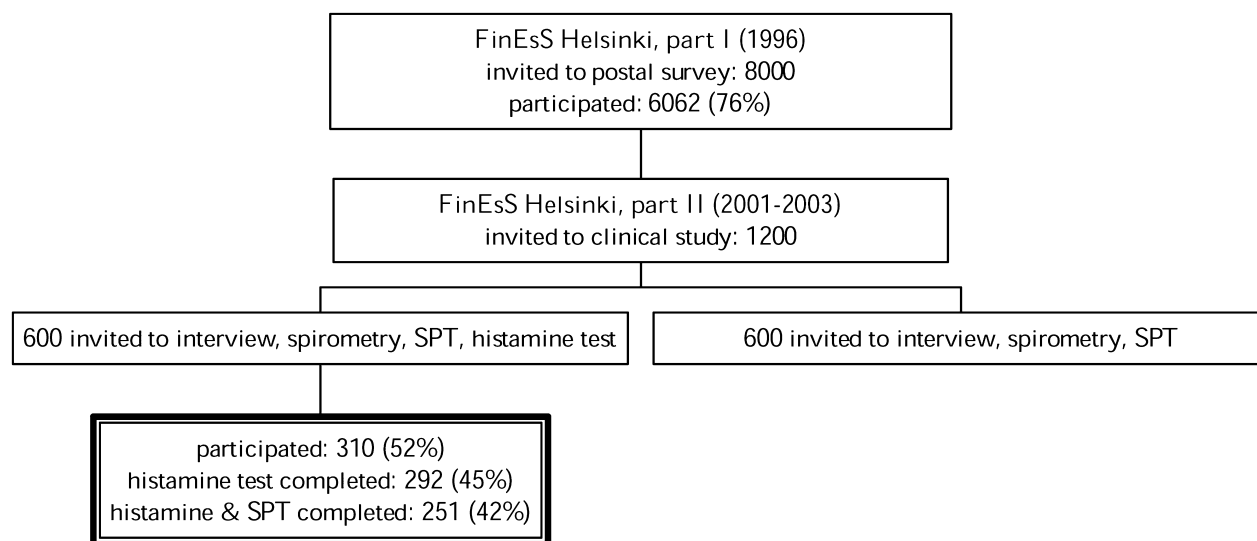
FinEsS Helsinki, part I (1996)
invited to postal survey: 8000
participated: 6062 (76%)

FinEsS Helsinki, part II (2001-2003)
invited to clinical study: 1200

600 invited to interview, spirometry, SPT, histamine test

600 invited to interview, spirometry, SPT

participated: 310 (52%)
histamine test completed: 292 (45%)
histamine & SPT completed: 251 (42%)